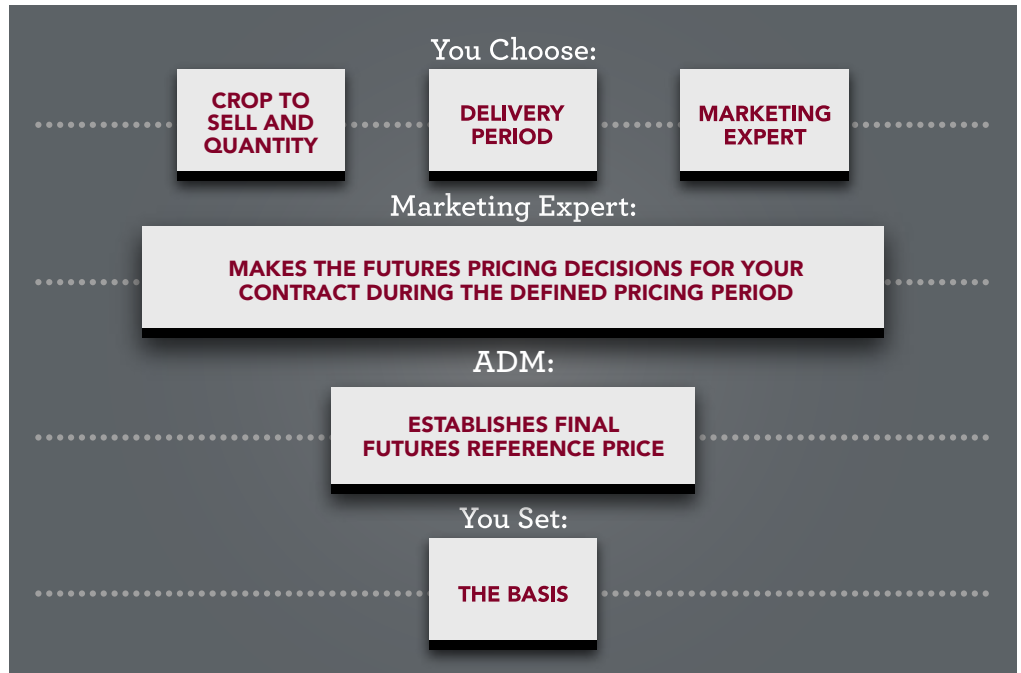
You Choose:

CROP TO SELL AND QUANTITY

DELIVERY PERIOD

MARKETING EXPERT

Marketing Expert:

MAKES THE FUTURES PRICING DECISIONS FOR YOUR CONTRACT DURING THE DEFINED PRICING PERIOD

ADM:

ESTABLISHES FINAL FUTURES REFERENCE PRICE

You Set:

THE BASIS